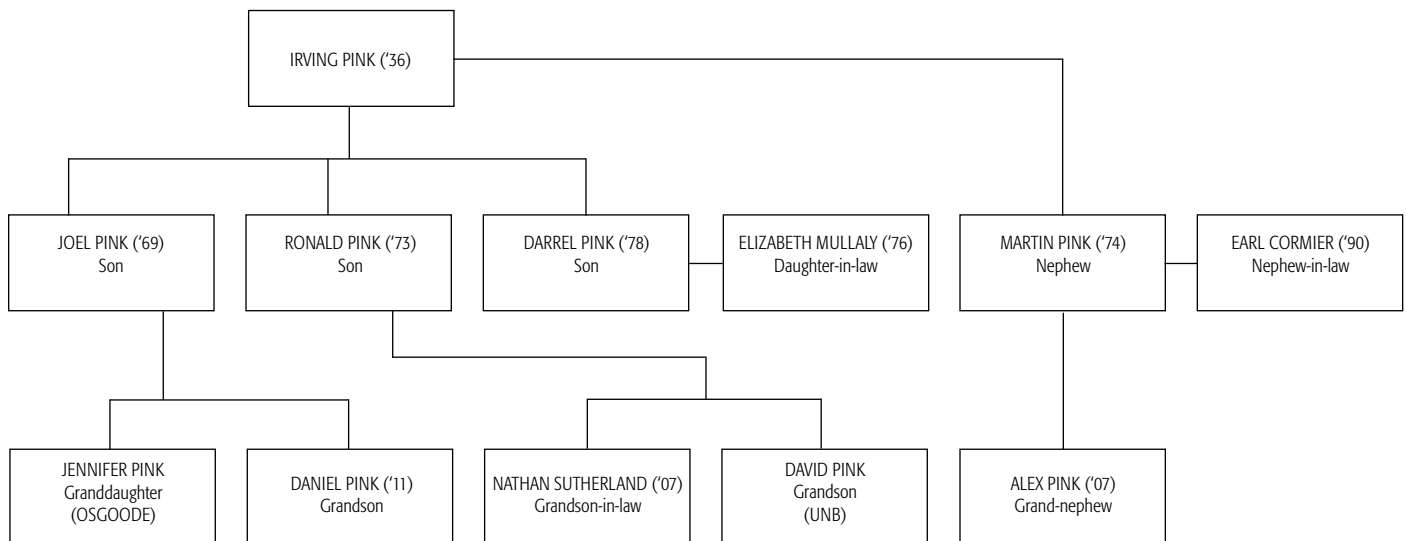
IRVING PINK ('36)

JOEL PINK ('69)
Son

RONALD PINK ('73)
Son

DARREL PINK ('78)
Son

ELIZABETH MULLALY ('76)
Daughter-in-law

MARTIN PINK ('74)
Nephew

EARL CORMIER ('90)
Nephew-in-law

JENNIFER PINK
Granddaughter
(OSGOODE)

DANIEL PINK ('11)
Grandson

NATHAN SUTHERLAND ('07)
Grandson-in-law

DAVID PINK
Grandson
(UNB)

ALEX PINK ('07)
Grand-nephew